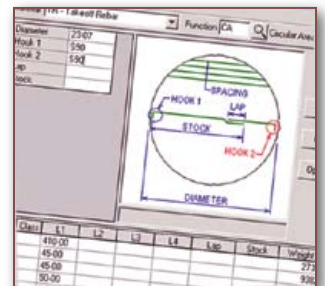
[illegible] TA - Takeoff Rebar
Function CA
Circular Area

| Diameter | 23-07 |
|---|---|
| Hook 1 | S90 |
| Hook 2 | S90 |
| Lap | |
| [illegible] | |

SPACING
HOOK 1
LAP
STOCK
HOOK 2
DIAMETER

| Class | L1 | L2 | L3 | L4 | Lap | Stock | Weight |
|---|---|---|---|---|---|---|---|
| | 410-00 | | | | | | |
| | 45-00 | | | | | | 272 |
| | 45-00 | | | | | | 926 |
| | 50-00 | | | | | | |
| | 45-00 | | | | | | |